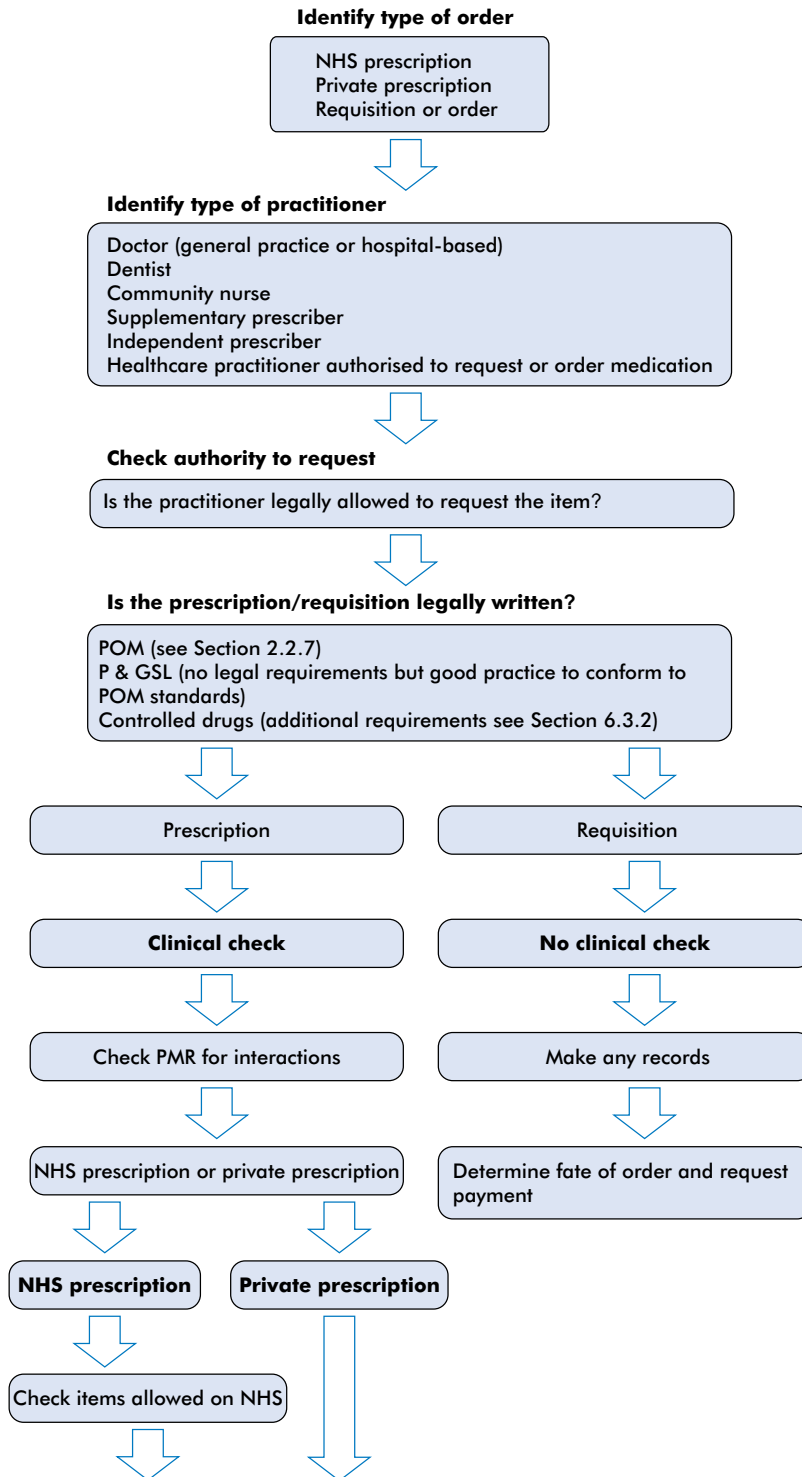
**Identify type of order**

NHS prescription
Private prescription
Requisition or order

**Identify type of practitioner**

Doctor (general practice or hospital-based)
Dentist
Community nurse
Supplementary prescriber
Independent prescriber
Healthcare practitioner authorised to request or order medication

**Check authority to request**

Is the practitioner legally allowed to request the item?

**Is the prescription/requisition legally written?**

POM (see Section 2.2.7)
P & GSL (no legal requirements but good practice to conform to POM standards)
Controlled drugs (additional requirements see Section 6.3.2)

Prescription

Clinical check

Check PMR for interactions

NHS prescription or private prescription

NHS prescription

Check items allowed on NHS

Private prescription

Requisition

No clinical check

Make any records

Determine fate of order and request payment